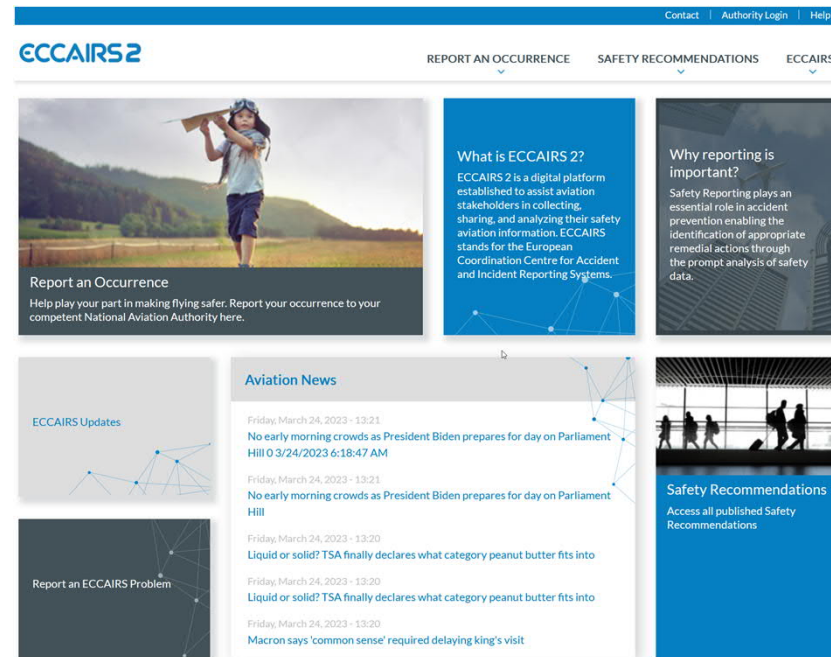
Contact | Authority Login | Help

ECCAIRS 2

REPORT AN OCCURRENCE SAFETY RECOMMENDATIONS ECCAIRS

Report an Occurrence
Help play your part in making flying safer. Report your occurrence to your competent National Aviation Authority here.

What is ECCAIRS 2?
ECCAIRS 2 is a digital platform established to assist aviation stakeholders in collecting, sharing, and analyzing their safety aviation information. ECCAIRS stands for the European Coordination Centre for Accident and Incident Reporting Systems.

Why reporting is important?
Safety Reporting plays an essential role in accident prevention enabling the identification of appropriate remedial actions through the prompt analysis of safety data.

ECCAIRS Updates

Aviation News

Friday, March 24, 2023 - 13:21
No early morning crowds as President Biden prepares for day on Parliament Hill 0 3/24/2023 6:18:47 AM

Friday, March 24, 2023 - 13:21
No early morning crowds as President Biden prepares for day on Parliament Hill

Friday, March 24, 2023 - 13:20
Liquid or solid? TSA finally declares what category peanut butter fits into

Friday, March 24, 2023 - 13:20
Liquid or solid? TSA finally declares what category peanut butter fits into

Friday, March 24, 2023 - 13:20
Macron says 'common sense' required delaying king's visit

Safety Recommendations
Access all published Safety Recommendations

Report an ECCAIRS Problem